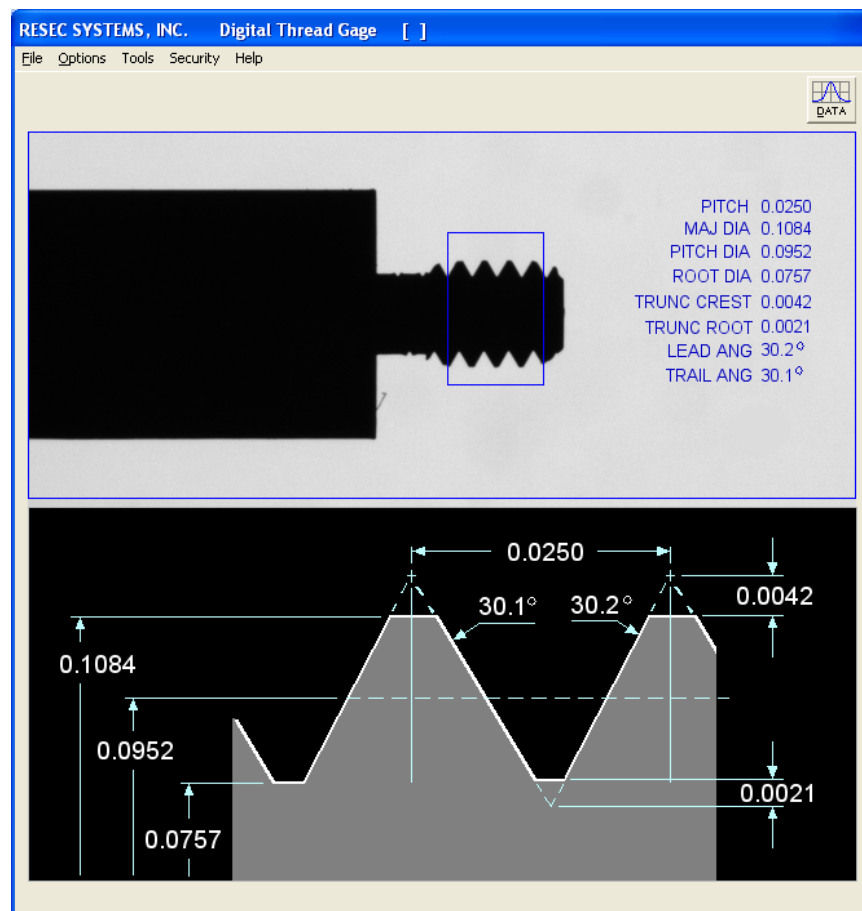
RESEC SYSTEMS, INC. Digital Thread Gage [ ]

File Options Tools Security Help

DATA

PITCH 0.0250
MAJ DIA 0.1084
PITCH DIA 0.0952
ROOT DIA 0.0757
TRUNC CREST 0.0042
TRUNC ROOT 0.0021
LEAD ANG 30.2°
TRAIL ANG 30.1°

0.0250
0.0042
30.1°
30.2°
0.1084
0.0952
0.0757
0.0021